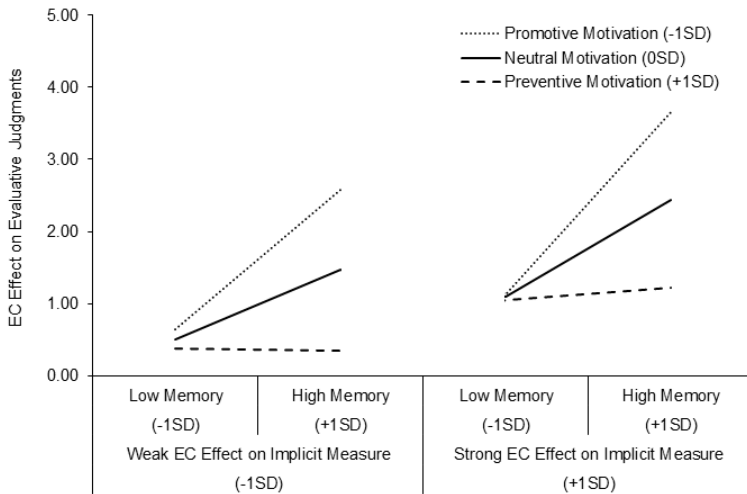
5.00

4.00

3.00

2.00

1.00

0.00

EC Effect on Evaluative Judgments

Promotive Motivation (-1SD)
Neutral Motivation (0SD)
Preventive Motivation (+1SD)

Low Memory (-1SD)

High Memory (+1SD)

Low Memory (-1SD)

High Memory (+1SD)

Weak EC Effect on Implicit Measure (-1SD)

Strong EC Effect on Implicit Measure (+1SD)